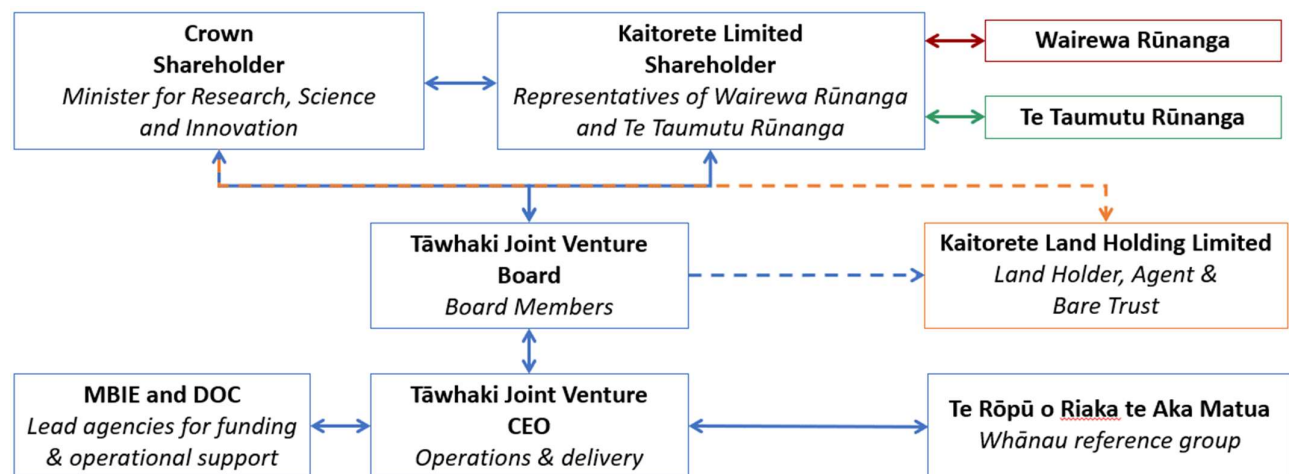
Crown Shareholder
Minister for Research, Science and Innovation

Kaitorete Limited Shareholder
Representatives of Wairewa Rūnanga and Te Taumutu Rūnanga

Wairewa Rūnanga

Te Taumutu Rūnanga

Tāwhaki Joint Venture Board
Board Members

Kaitorete Land Holding Limited
Land Holder, Agent & Bare Trust

MBIE and DOC
Lead agencies for funding & operational support

Tāwhaki Joint Venture CEO
Operations & delivery

Te Rōpū o Riaka te Aka Matua
Whānau reference group